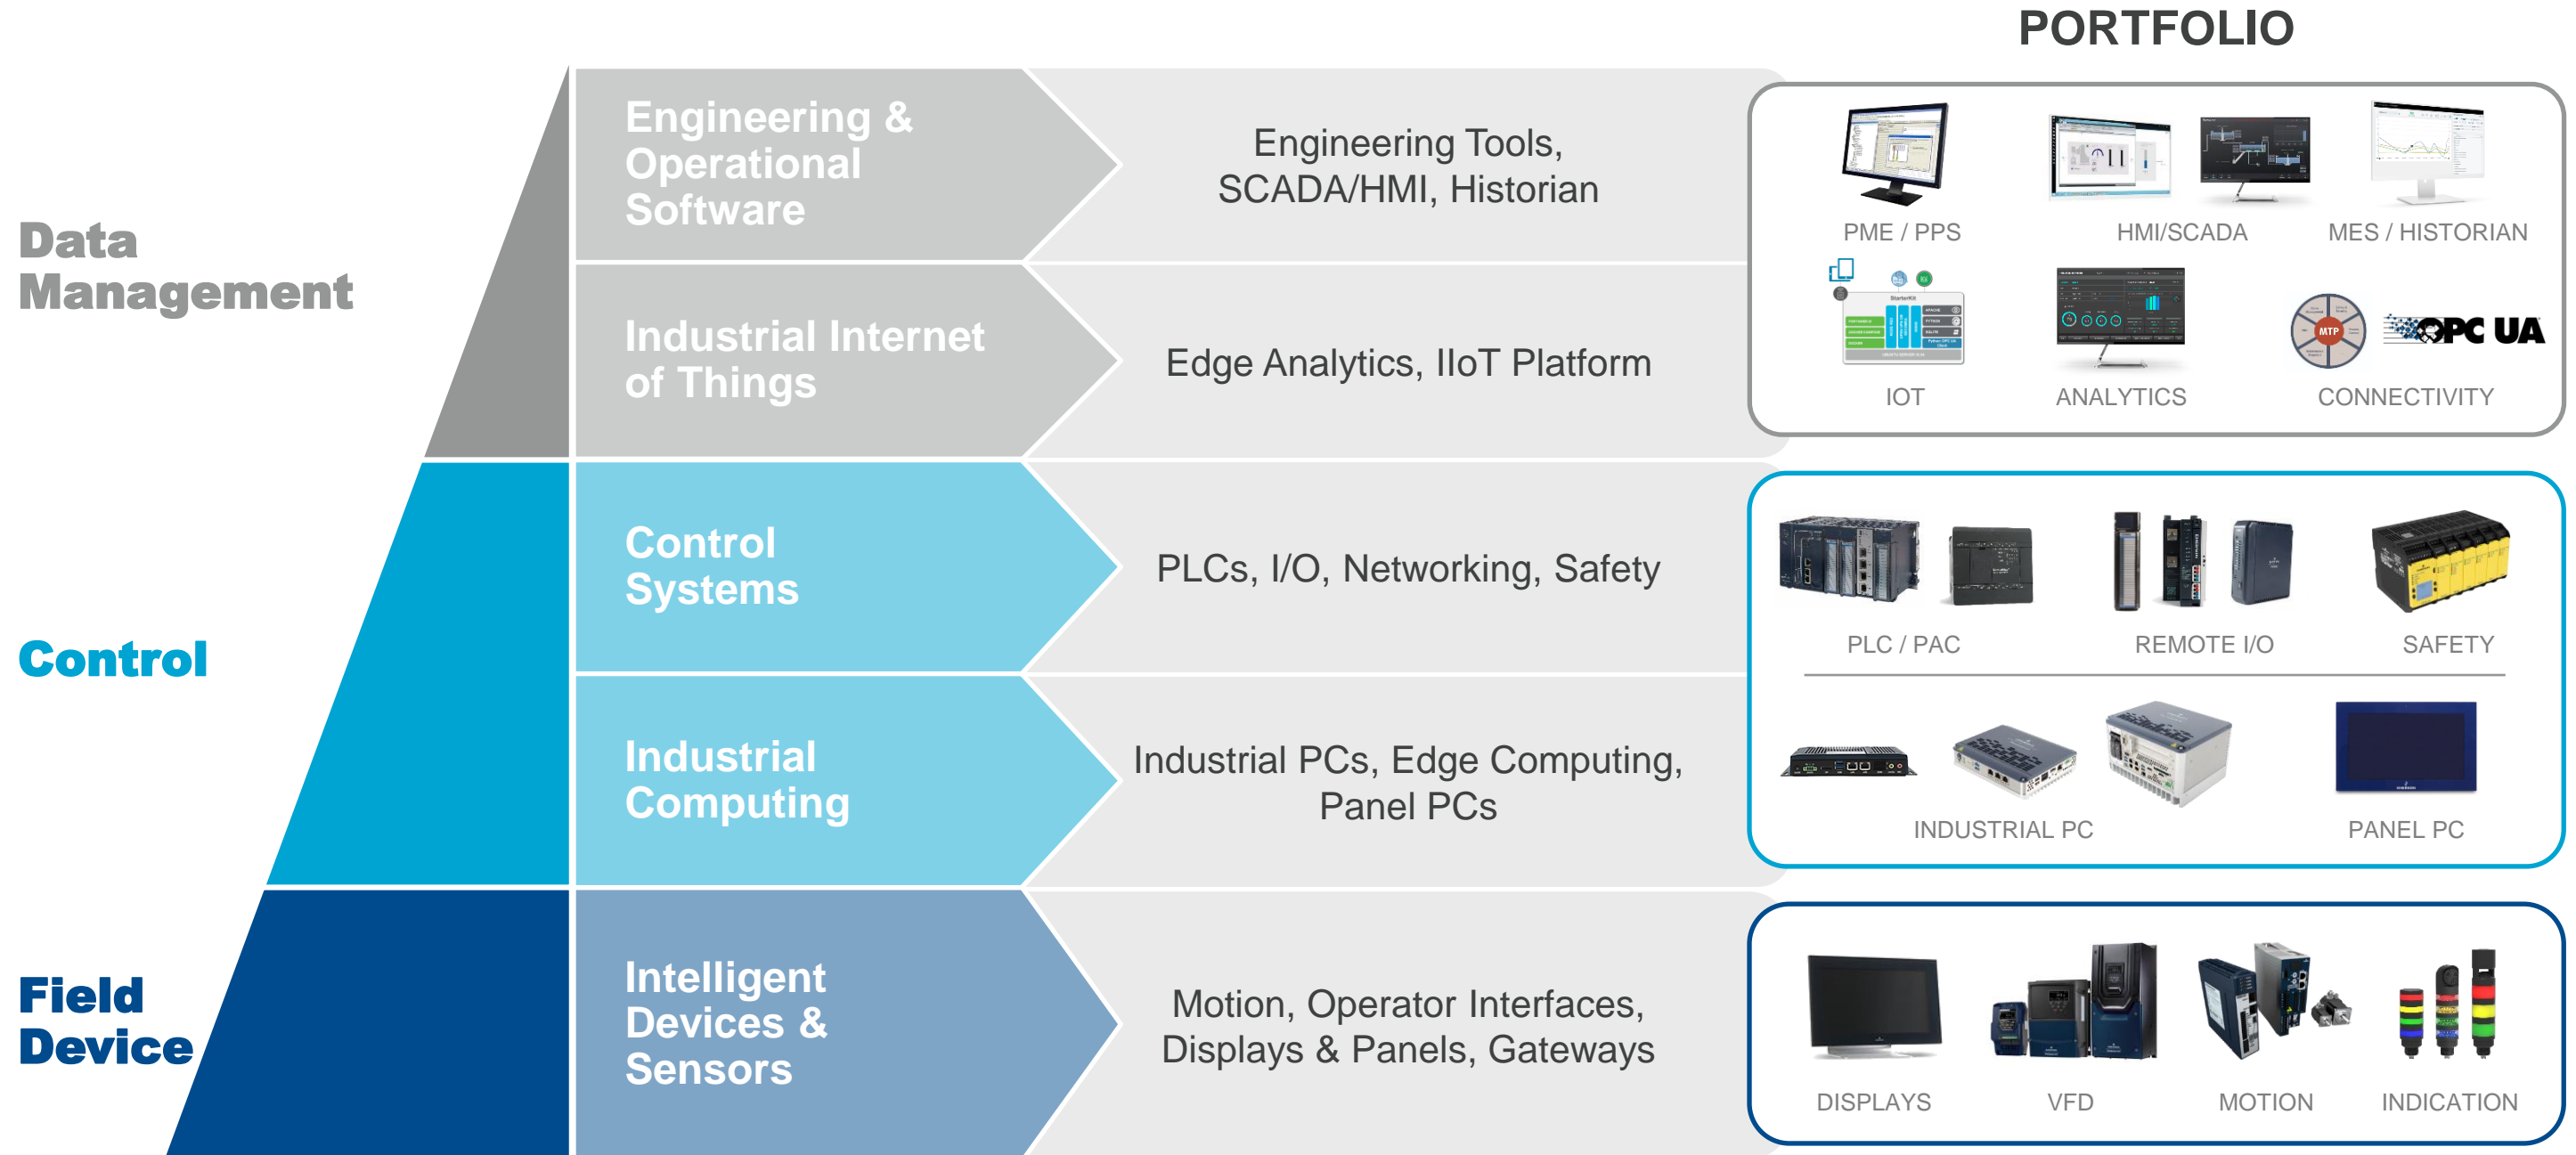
PORTFOLIO

Data Management

Engineering & Operational Software

Engineering Tools, SCADA/HMI, Historian

Industrial Internet of Things

Edge Analytics, IIoT Platform

PME / PPS

HMI/SCADA

MES / HISTORIAN

IOT

ANALYTICS

MTP

OPC UA

CONNECTIVITY

Control

Control Systems

PLCs, I/O, Networking, Safety

Industrial Computing

Industrial PCs, Edge Computing, Panel PCs

PLC / PAC

REMOTE I/O

SAFETY

INDUSTRIAL PC

PANEL PC

Field Device

Intelligent Devices & Sensors

Motion, Operator Interfaces, Displays & Panels, Gateways

DISPLAYS

VFD

MOTION

INDICATION